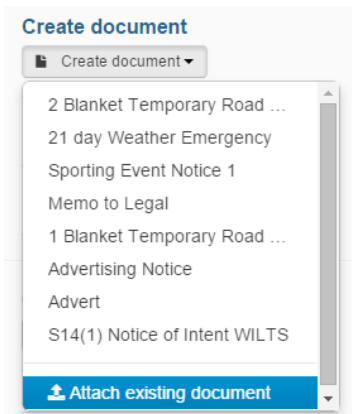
Create document

Create document

2 Blanket Temporary Road ...
21 day Weather Emergency
Sporting Event Notice 1
Memo to Legal
1 Blanket Temporary Road ...
Advertising Notice
Advert
S14(1) Notice of Intent WILTS

Attach existing document